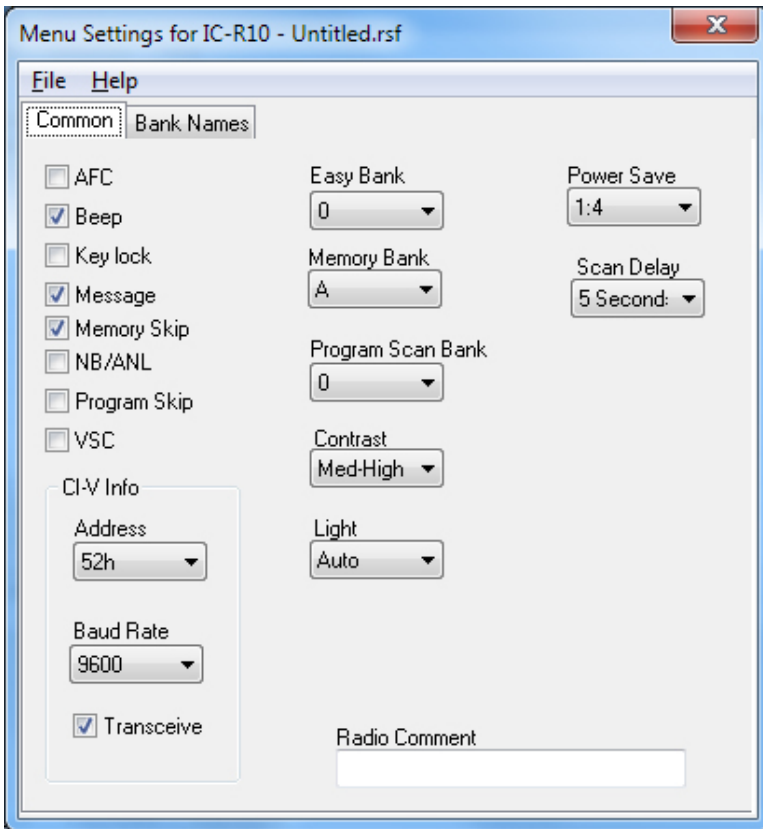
Menu Settings for IC-R10 - Untitled.rsf

File Help

Common Bank Names

AFC
Beep
Key lock
Message
Memory Skip
NB/ANL
Program Skip
VSC

CI-V Info
Address
52h
Baud Rate
9600
Transceive

Easy Bank
0
Memory Bank
A
Program Scan Bank
0
Contrast
Med-High
Light
Auto

Power Save
1:4
Scan Delay
5 Second:

Radio Comment